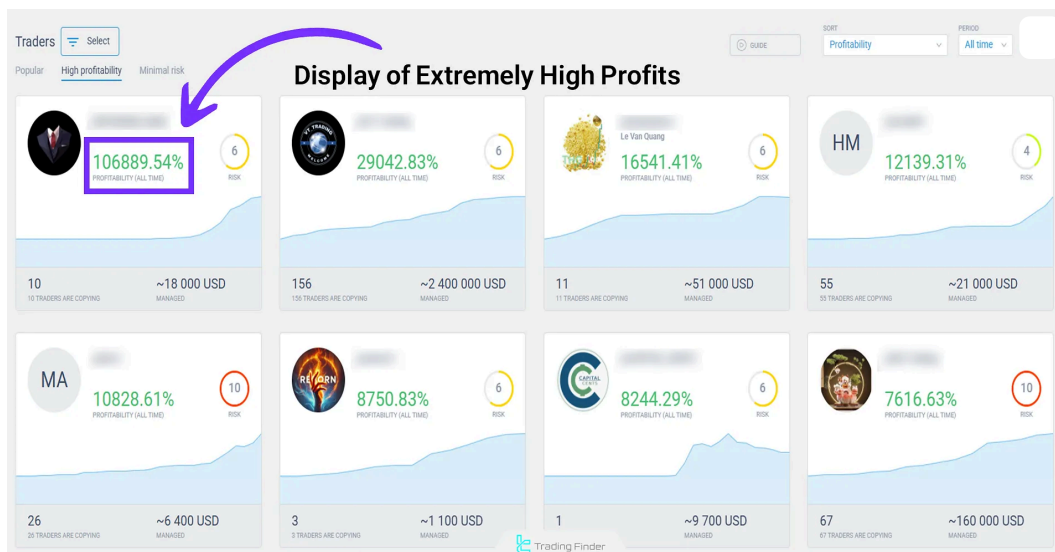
Traders Select

Popular High profitability Minimal risk

GUIDE

SORT
Profitability

PERIOD
All time

Display of Extremely High Profits

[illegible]
106889.54%
PROFITABILITY (ALL TIME)
6
RISK
10
10 TRADERS ARE COPYING
~18 000 USD
MANAGED

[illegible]
29042.83%
PROFITABILITY (ALL TIME)
6
RISK
156
156 TRADERS ARE COPYING
~2 400 000 USD
MANAGED

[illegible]
Le Van Quang
16541.41%
PROFITABILITY (ALL TIME)
6
RISK
11
11 TRADERS ARE COPYING
~51 000 USD
MANAGED

HM
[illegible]
12139.31%
PROFITABILITY (ALL TIME)
4
RISK
55
55 TRADERS ARE COPYING
~21 000 USD
MANAGED

MA
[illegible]
10828.61%
PROFITABILITY (ALL TIME)
10
RISK
26
26 TRADERS ARE COPYING
~6 400 USD
MANAGED

RETURN
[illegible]
8750.83%
PROFITABILITY (ALL TIME)
6
RISK
3
3 TRADERS ARE COPYING
~1 100 USD
MANAGED

CAPITAL
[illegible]
8244.29%
PROFITABILITY (ALL TIME)
6
RISK
1
~9 700 USD
MANAGED

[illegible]
7616.63%
PROFITABILITY (ALL TIME)
10
RISK
67
67 TRADERS ARE COPYING
~160 000 USD
MANAGED

Trading Finder